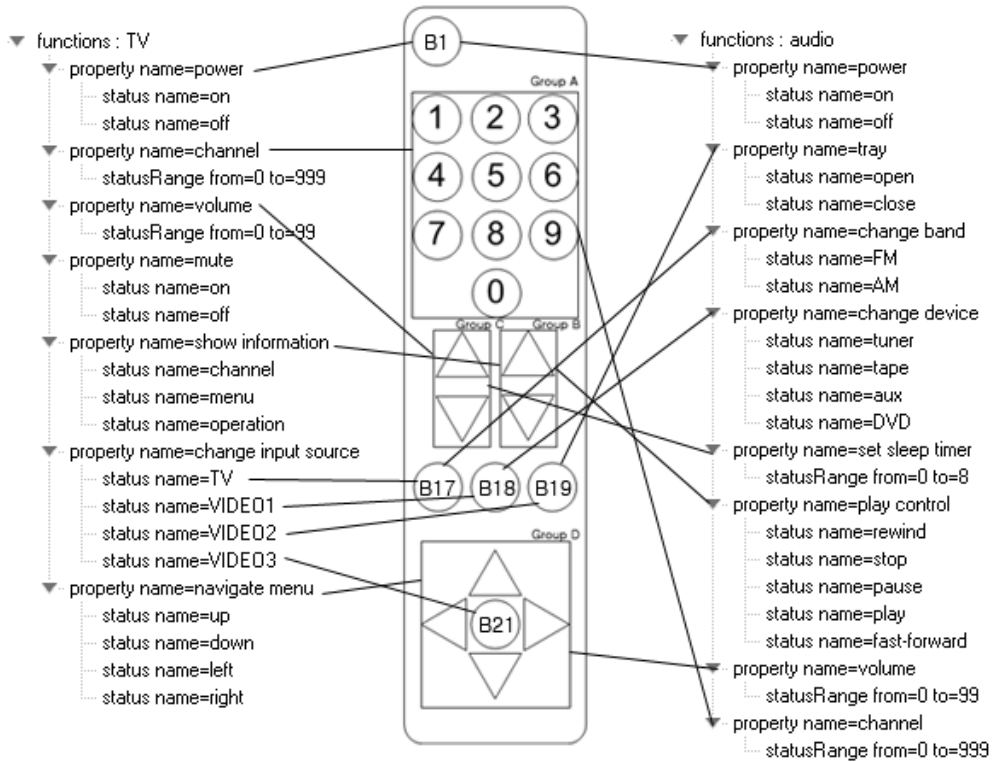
functions : TV
property name=power
status name=on
status name=off
property name=channel
statusRange from=0 to=999
property name=volume
statusRange from=0 to=99
property name=mute
status name=on
status name=off
property name=show information
status name=channel
status name=menu
status name=operation
property name=change input source
status name=TV
status name=VIDEO1
status name=VIDEO2
status name=VIDEO3
property name=navigate menu
status name=up
status name=down
status name=left
status name=right

B1
Group A
1 2 3
4 5 6
7 8 9
0
Group C
Group B
B17 B18 B19
Group D
B21

functions : audio
property name=power
status name=on
status name=off
property name=tray
status name=open
status name=close
property name=change band
status name=FM
status name=AM
property name=change device
status name=tuner
status name=tape
status name=aux
status name=DVD
property name=set sleep timer
statusRange from=0 to=8
property name=play control
status name=rewind
status name=stop
status name=pause
status name=play
status name=fast-forward
property name=volume
statusRange from=0 to=99
property name=channel
statusRange from=0 to=999